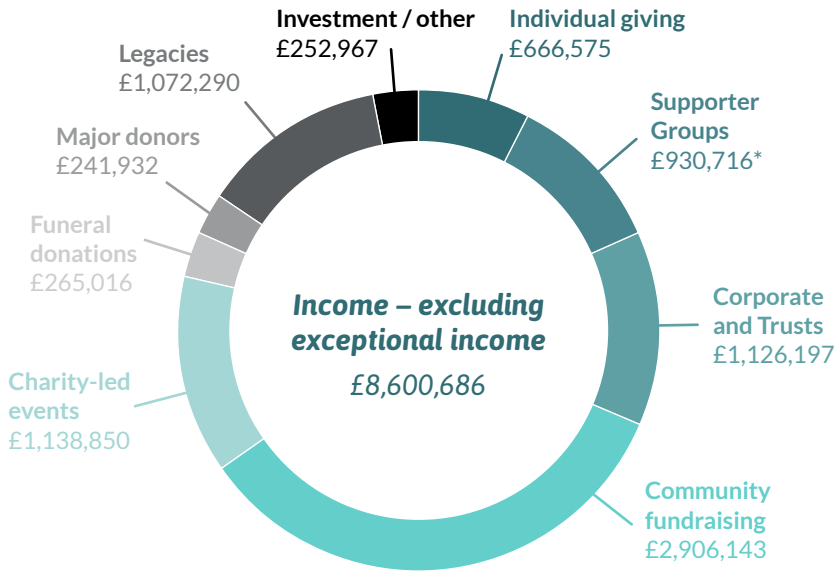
Investment / other
£252,967

Individual giving
£666,575

Supporter Groups
£930,716*

Corporate and Trusts
£1,126,197

Community fundraising
£2,906,143

Charity-led events
£1,138,850

Funeral donations
£265,016

Major donors
£241,932

Legacies
£1,072,290

Income – excluding exceptional income
£8,600,686